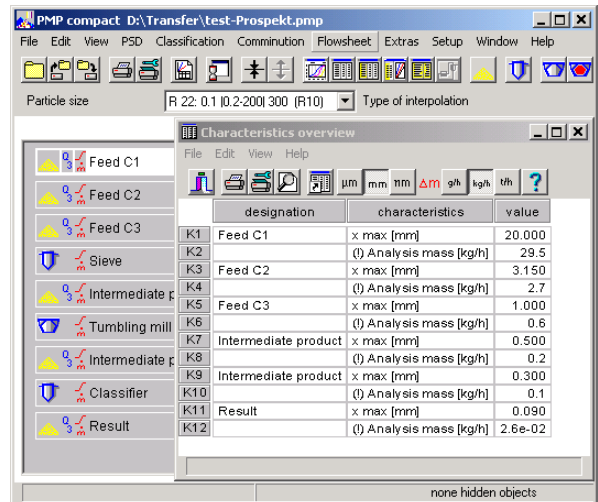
PMP compact D:\Transfer\test-Prospekt.pmp

File Edit View PSD Classification Comminution Flowsheet Extras Setup Window Help

Particle size R 22: 0.1 |0.2-200| 300 (R10) Type of interpolation

Feed C1
Feed C2
Feed C3
Sieve
Intermediate p
Tumbling mill
Intermediate p
Classifier
Result

Characteristics overview

File Edit View Help

µm mm nm Δm g/h kg/h t/h ?

| | designation | characteristics | value |
|---|---|---|---|
| K1 | Feed C1 | x max [mm] | 20.000 |
| K2 | | (!) Analysis mass [kg/h] | 29.5 |
| K3 | Feed C2 | x max [mm] | 3.150 |
| K4 | | (!) Analysis mass [kg/h] | 2.7 |
| K5 | Feed C3 | x max [mm] | 1.000 |
| K6 | | (!) Analysis mass [kg/h] | 0.6 |
| K7 | Intermediate product | x max [mm] | 0.500 |
| K8 | | (!) Analysis mass [kg/h] | 0.2 |
| K9 | Intermediate product | x max [mm] | 0.300 |
| K10 | | (!) Analysis mass [kg/h] | 0.1 |
| K11 | Result | x max [mm] | 0.090 |
| K12 | | (!) Analysis mass [kg/h] | 2.6e-02 |

none hidden objects